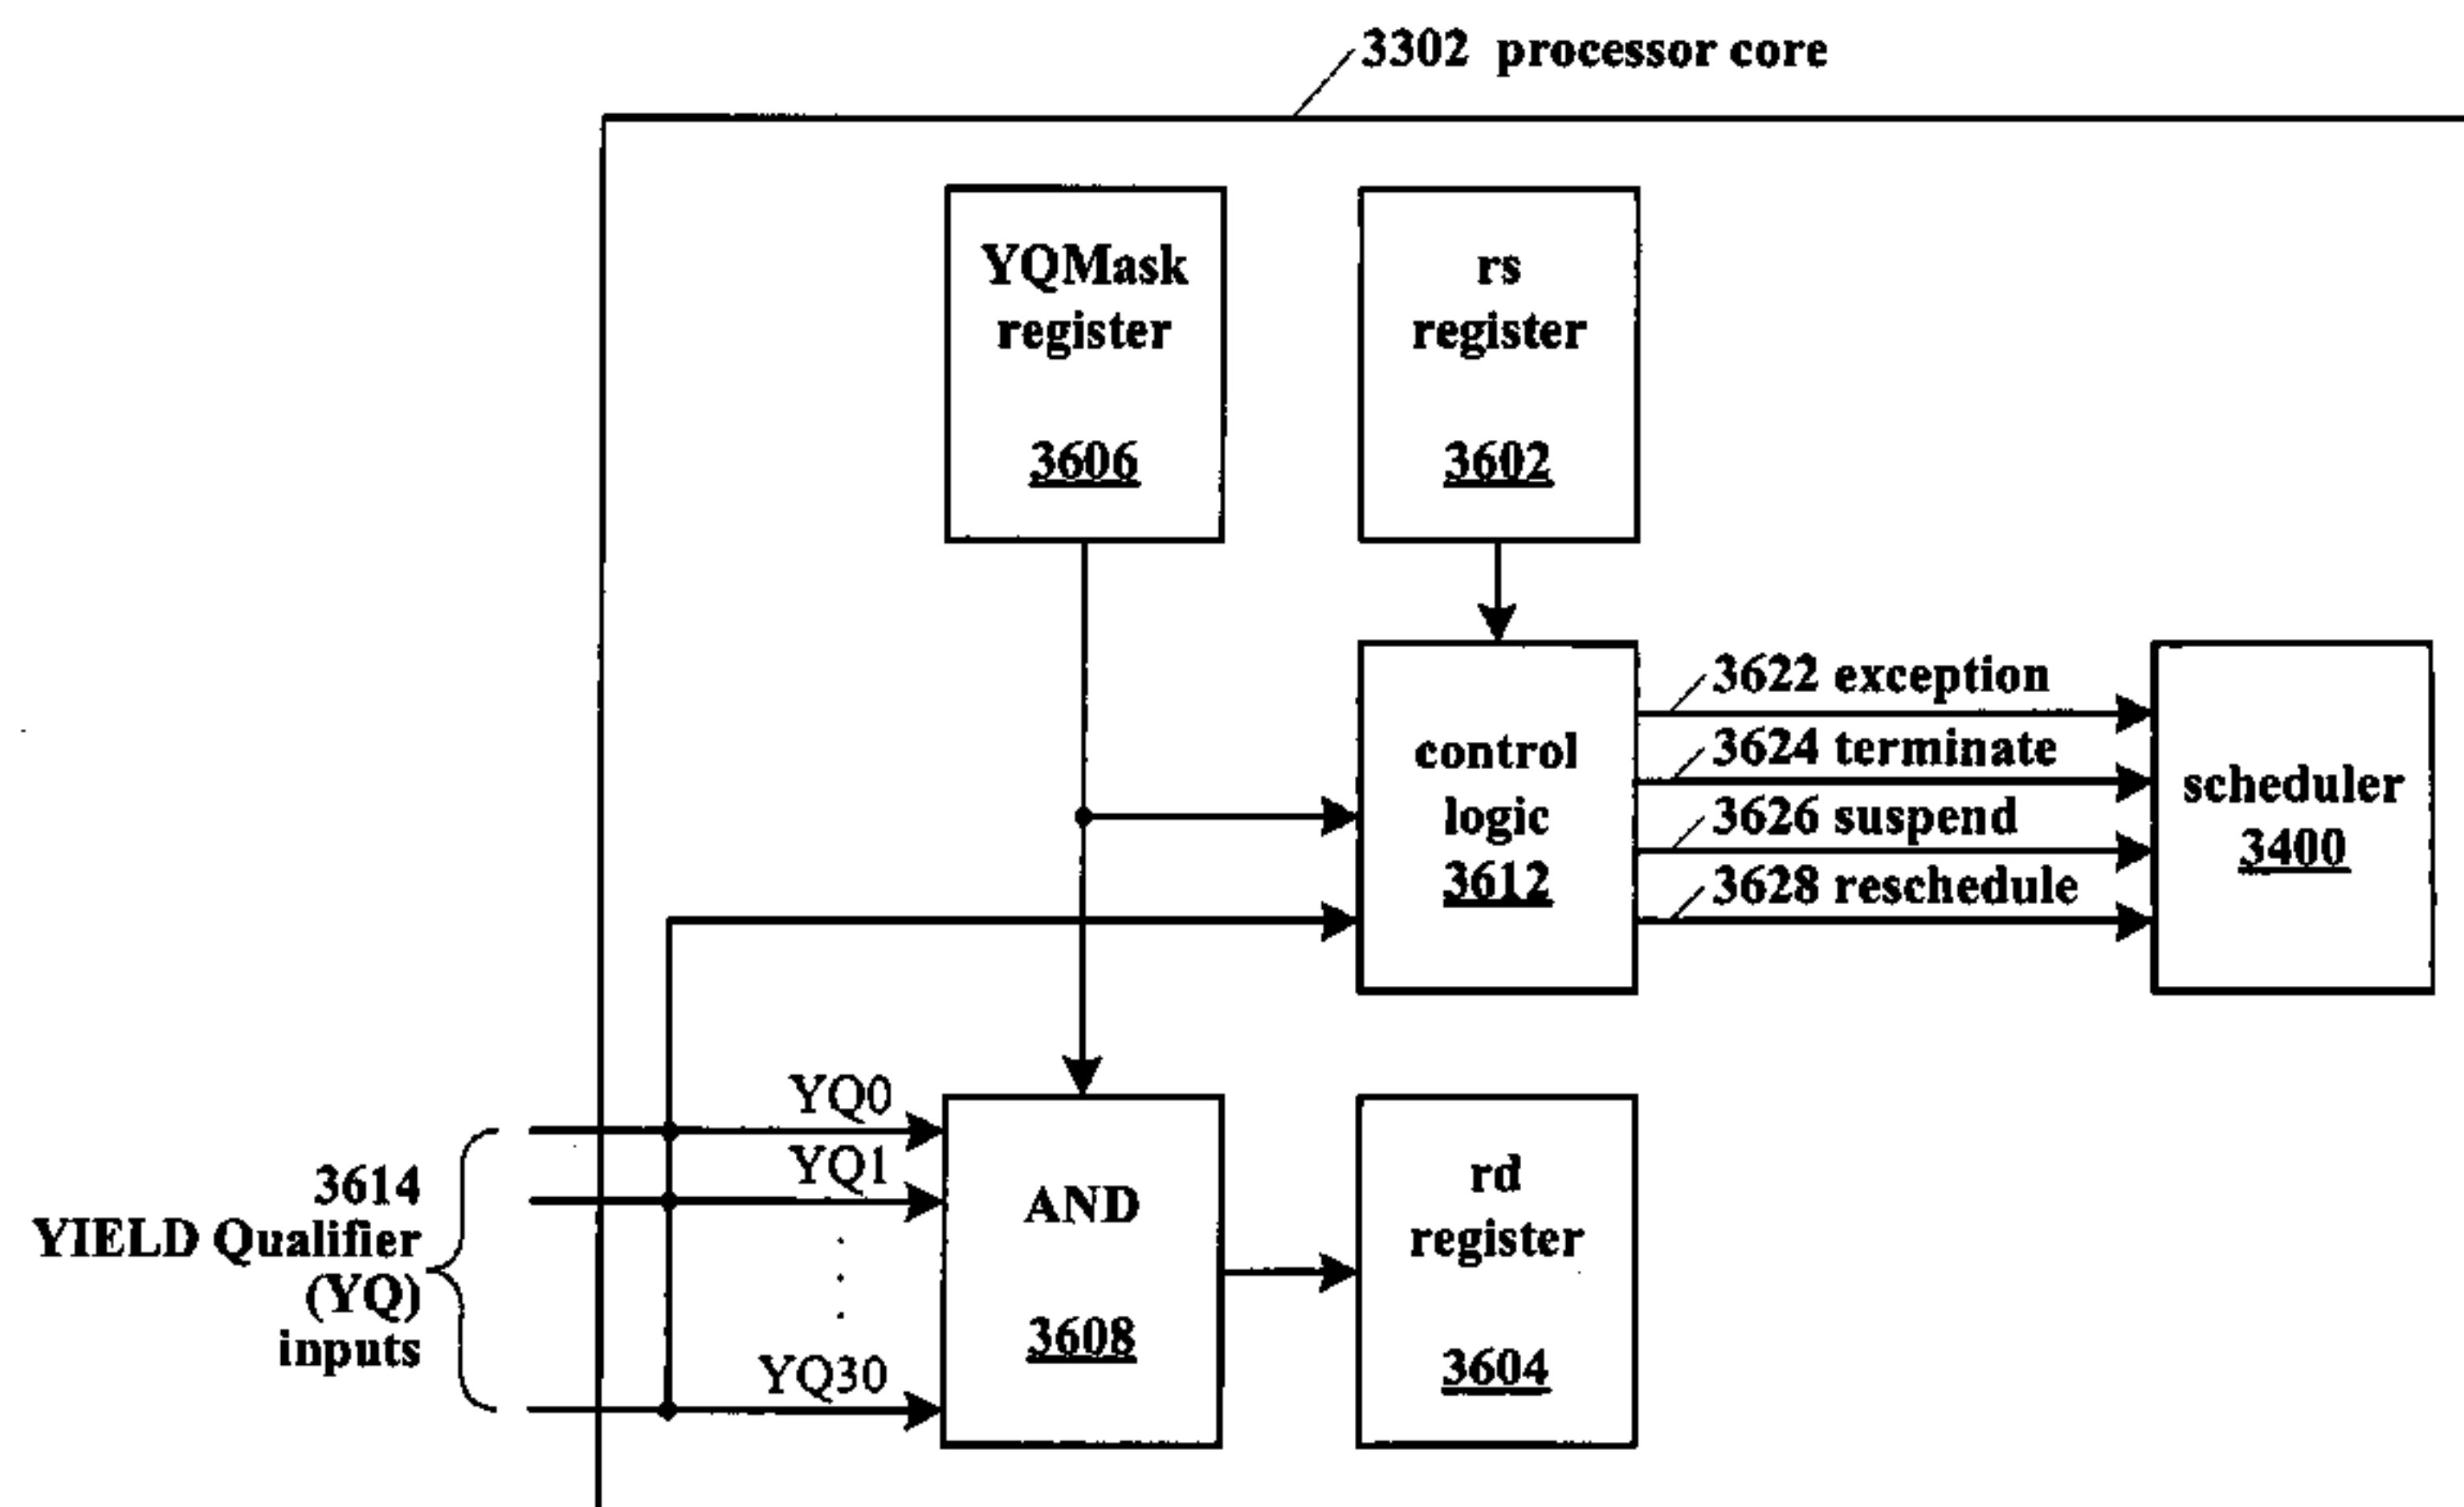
3302 processor core

YQMask register
3606

rs register
3602

control logic
3612

3622 exception
3624 terminate
3626 suspend
3628 reschedule

scheduler
3400

3614
YIELD Qualifier (YQ) inputs

YQ0
YQ1
YQ30

AND
3608

rd register
3604